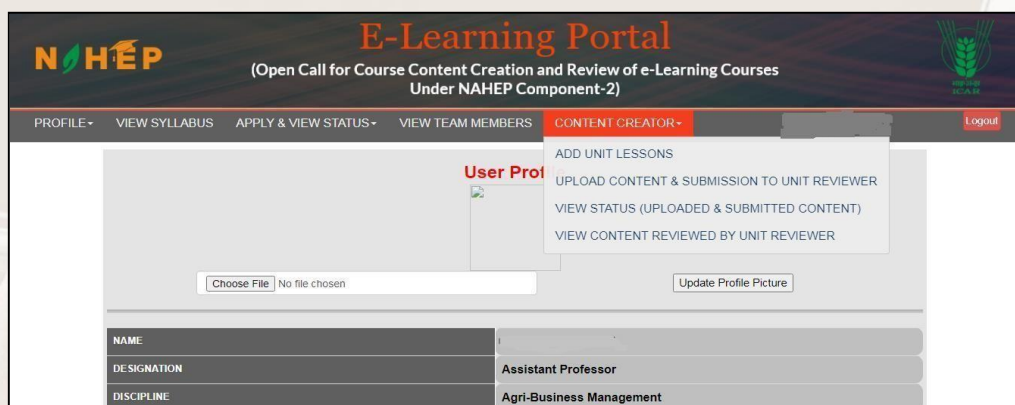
NAHEP

E-Learning Portal

(Open Call for Course Content Creation and Review of e-Learning Courses Under NAHEP Component-2)

ICAR

PROFILE▾ VIEW SYLLABUS APPLY & VIEW STATUS▾ VIEW TEAM MEMBERS CONTENT CREATOR▾ Logout

ADD UNIT LESSONS
UPLOAD CONTENT & SUBMISSION TO UNIT REVIEWER
VIEW STATUS (UPLOADED & SUBMITTED CONTENT)
VIEW CONTENT REVIEWED BY UNIT REVIEWER

User Prof

Choose File No file chosen

Update Profile Picture

| NAME | |
|---|---|
| DESIGNATION | Assistant Professor |
| DISCIPLINE | Agri-Business Management |